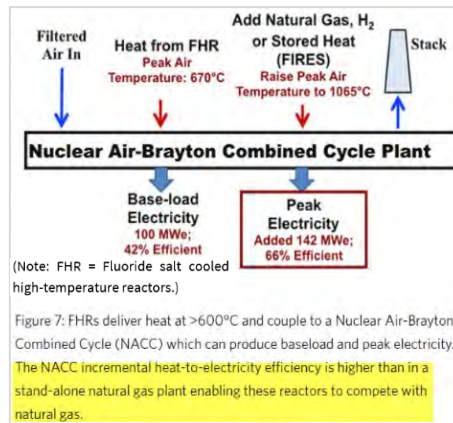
Filtered Air In

Heat from FHR
Peak Air Temperature: 670°C

Add Natural Gas, $H_2$ or Stored Heat (FIRES)
Raise Peak Air Temperature to 1065°C

Stack

Nuclear Air-Brayton Combined Cycle Plant

Base-load Electricity
100 MWe;
42% Efficient

Peak Electricity
Added 142 MWe;
66% Efficient

(Note: FHR = Fluoride salt cooled high-temperature reactors.)

Figure 7: FHRs deliver heat at >600°C and couple to a Nuclear Air-Brayton Combined Cycle (NACC) which can produce baseload and peak electricity. The NACC incremental heat-to-electricity efficiency is higher than in a stand-alone natural gas plant enabling these reactors to compete with natural gas.